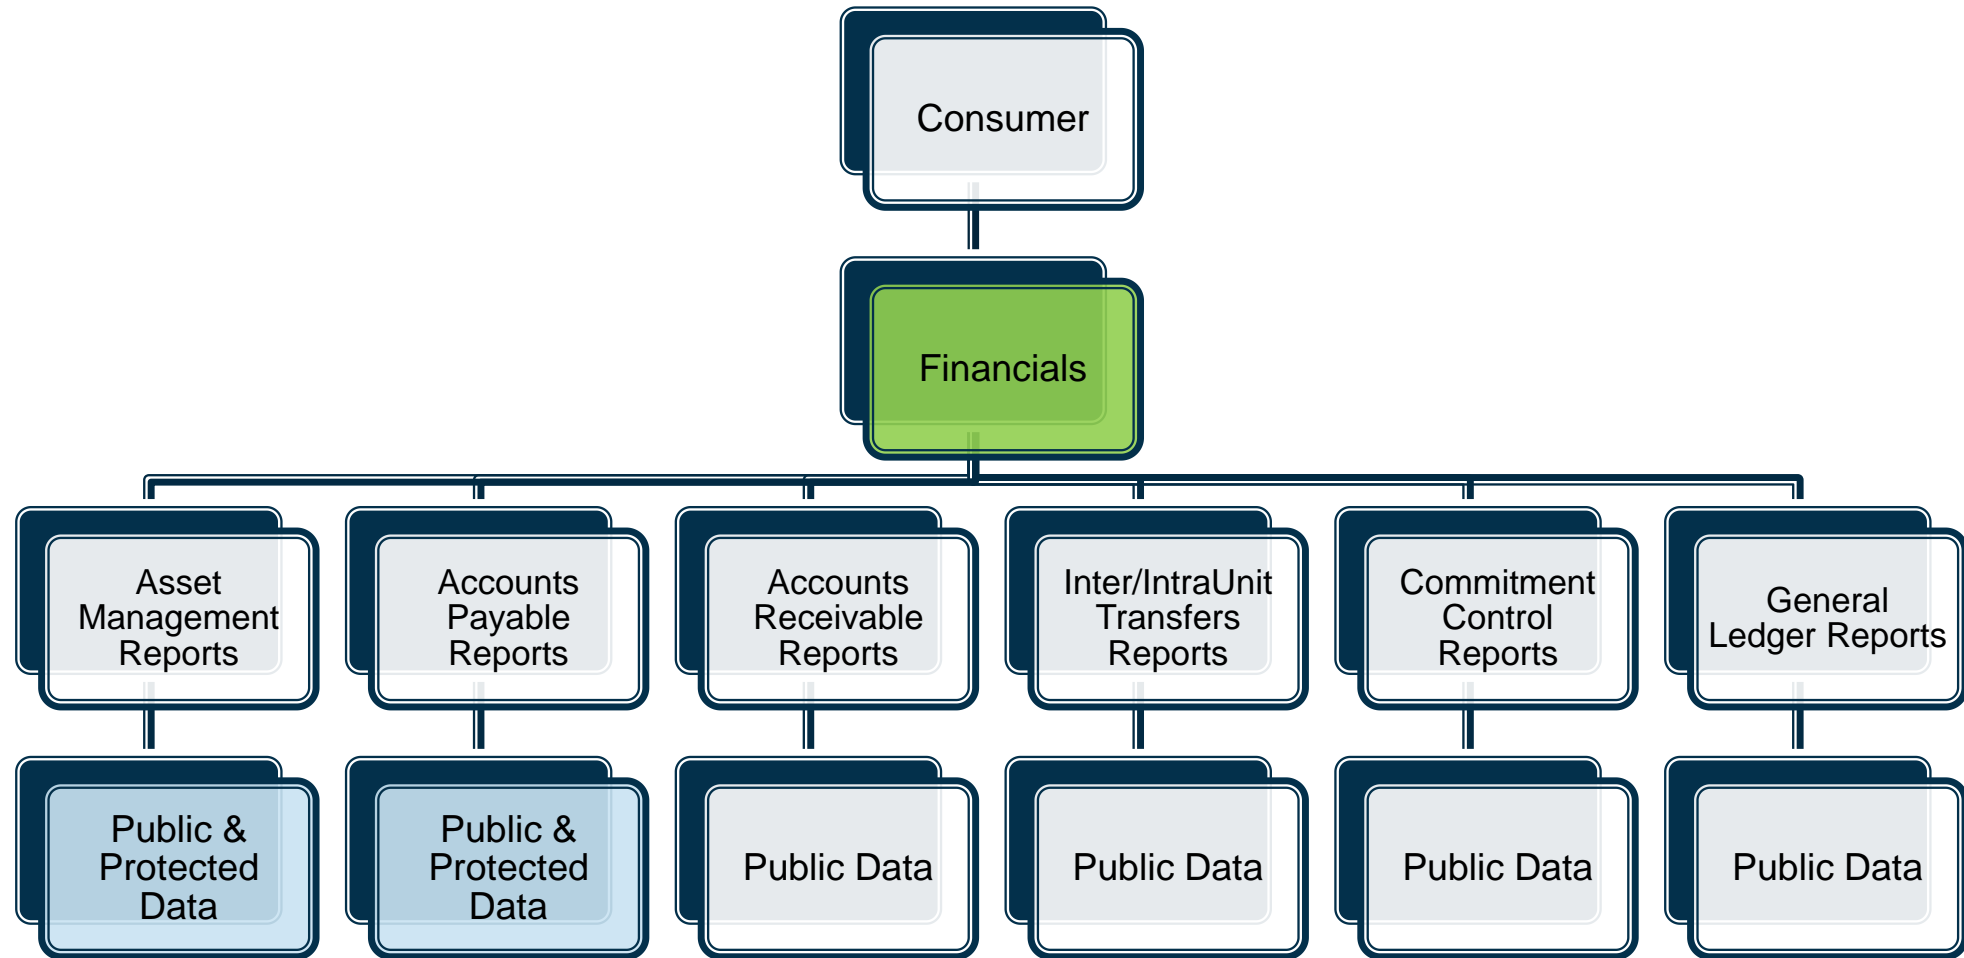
Consumer

Financials

Asset Management Reports

Accounts Payable Reports

Accounts Receivable Reports

Inter/IntraUnit Transfers Reports

Commitment Control Reports

General Ledger Reports

Public & Protected Data

Public & Protected Data

Public Data

Public Data

Public Data

Public Data